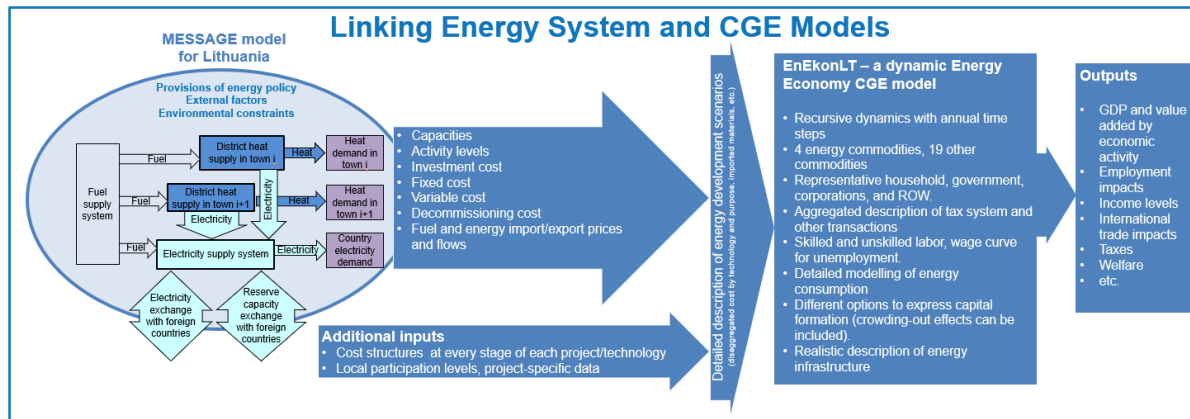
Linking Energy System and CGE Models

MESSAGE model for Lithuania

Provisions of energy policy
External factors
Environmental constraints

Fuel supply system

Fuel

District heat supply in town i

Heat

Heat demand in town i

Fuel

District heat supply in town i+1

Electricity

Heat

Heat demand in town i+1

Electricity

Fuel

Electricity supply system

Electricity

Country electricity demand

Electricity exchange with foreign countries

Reserve capacity exchange with foreign countries

• Capacities
• Activity levels
• Investment cost
• Fixed cost
• Variable cost
• Decommissioning cost
• Fuel and energy import/export prices and flows

Additional inputs
• Cost structures at every stage of each project/technology
• Local participation levels, project-specific data

Detailed description of energy development scenarios
(disaggregated cost by technology and purpose, imported materials, etc.)

EnEkonLT – a dynamic Energy Economy CGE model

• Recursive dynamics with annual time steps
• 4 energy commodities, 19 other commodities
• Representative household, government, corporations, and ROW.
• Aggregated description of tax system and other transactions
• Skilled and unskilled labor, wage curve for unemployment.
• Detailed modelling of energy consumption
• Different options to express capital formation (crowding-out effects can be included).
• Realistic description of energy infrastructure

Outputs

• GDP and value added by economic activity
• Employment impacts
• Income levels
• International trade impacts
• Taxes
• Welfare
• etc.